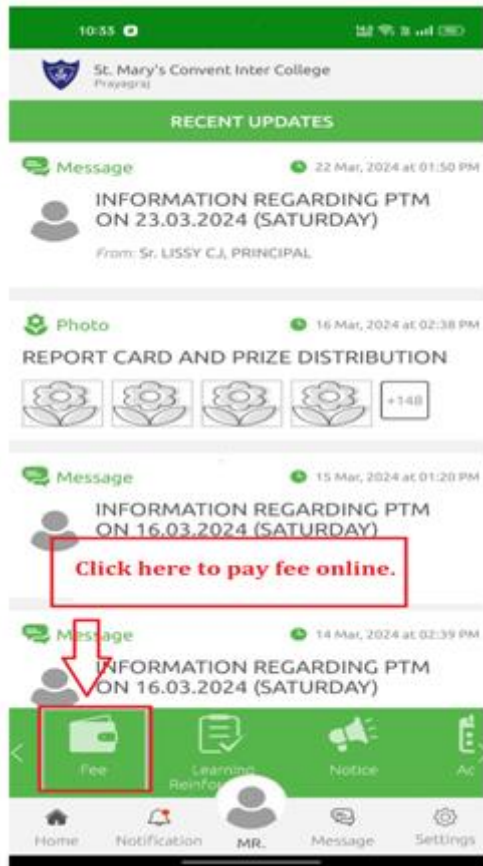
10:55

St. Mary's Convent Inter College
Prayagraj

RECENT UPDATES

Message
22 Mar, 2024 at 01:50 PM

INFORMATION REGARDING PTM ON 23.03.2024 (SATURDAY)

From: Sr. LISSY CJ, PRINCIPAL

Photo
16 Mar, 2024 at 02:38 PM

REPORT CARD AND PRIZE DISTRIBUTION

+148

Message
15 Mar, 2024 at 01:20 PM

INFORMATION REGARDING PTM ON 16.03.2024 (SATURDAY)

Click here to pay fee online.

Message
14 Mar, 2024 at 02:39 PM

INFORMATION REGARDING PTM ON 16.03.2024 (SATURDAY)

Fee
Learning Reinfor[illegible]
Notice
Ac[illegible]

Home
Notification
MR.
Message
Settings